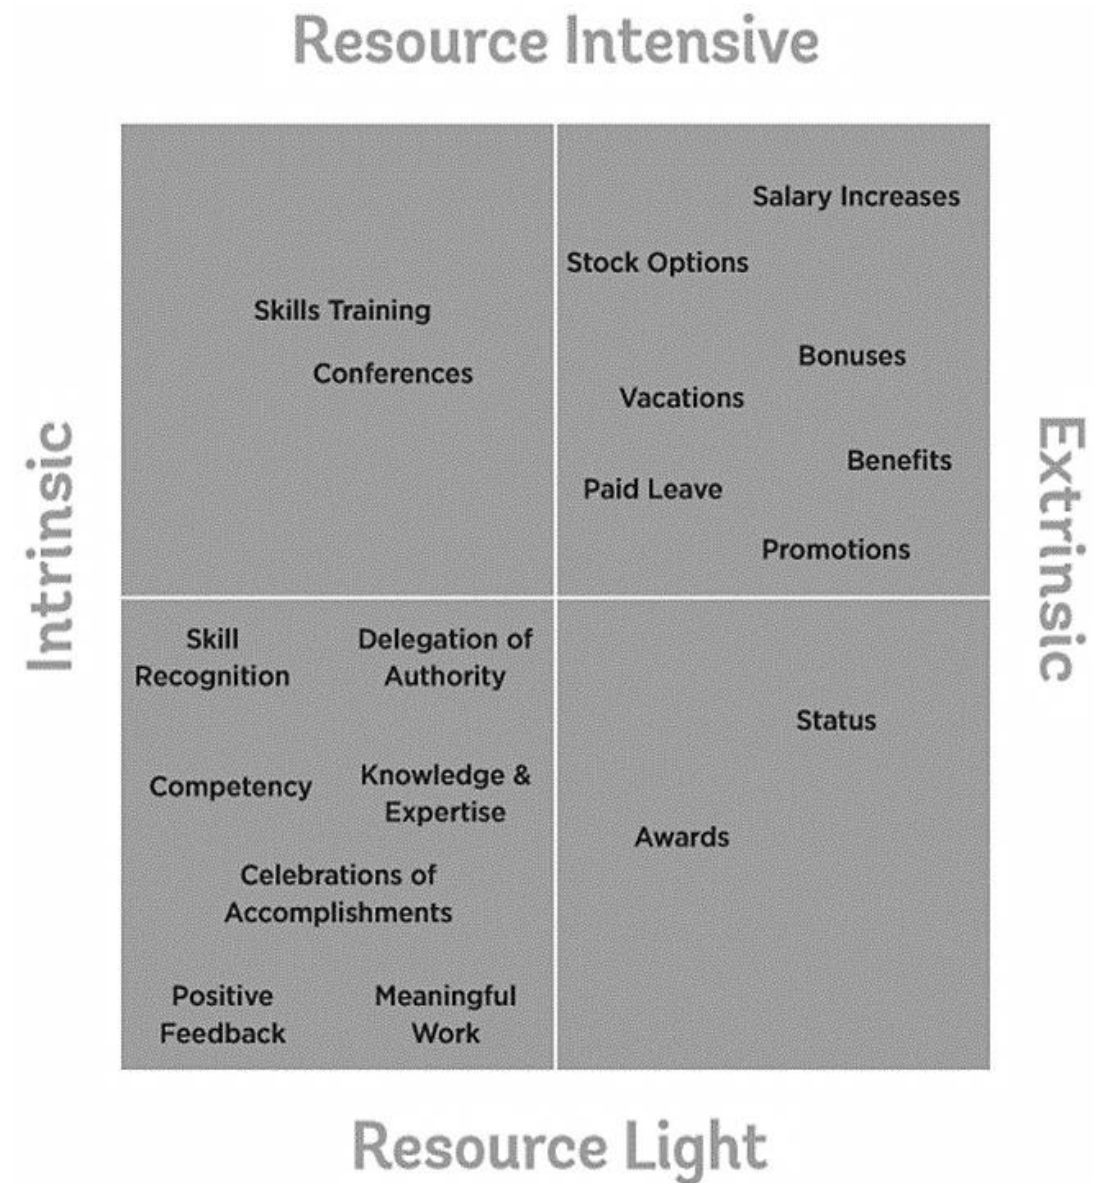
Resource Intensive

Intrinsic

Extrinsic

Skills Training

Conferences

Salary Increases

Stock Options

Bonuses

Vacations

Benefits

Paid Leave

Promotions

Skill Recognition

Delegation of Authority

Competency

Knowledge & Expertise

Celebrations of Accomplishments

Positive Feedback

Meaningful Work

Status

Awards

Resource Light